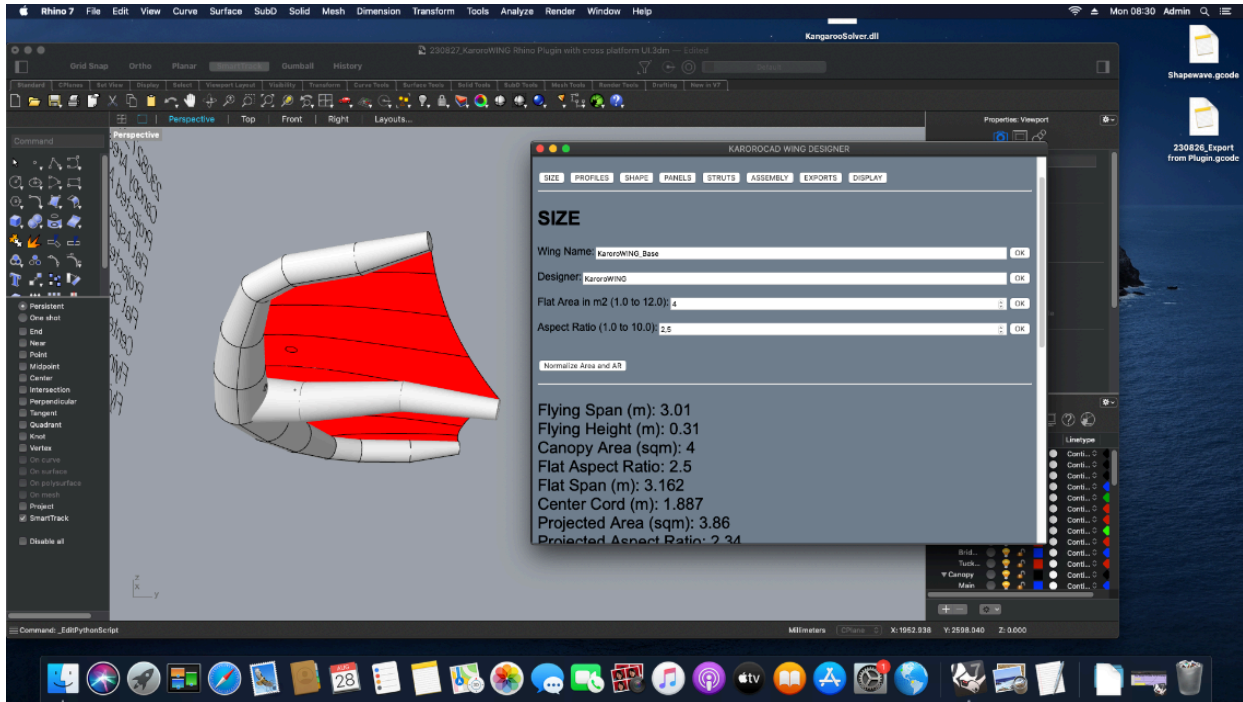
Rhino 7 File Edit View Curve Surface SubD Solid Mesh Dimension Transform Tools Analyze Render Window Help

Mon 08:30 Admin

KangarooSolver.dll

Shapewave.gcode

230826_Export from Plugin.gcode

230827_KaroroWING Rhino Plugin with cross platform UI.3dm — Edited

Grid Snap Ortho Planar SmartTrack Gumball History

Default

Standard CPlanes Set View Display Select Viewport Layout Visibility Transform Curve Tools Surface Tools Solid Tools SubD Tools Mesh Tools Render Tools Drafting New in V7

Perspective | Top | Front | Right | Layouts...

Command

Perspective

Persistent
One shot
End
Near
Point
Midpoint
Center
Intersection
Perpendicular
Tangent
Quadrant
Knot
Vertex
On curve
On surface
On polysurface
On mesh
Project
SmartTrack

Disable all

Properties: Viewport

KAROROCAD WING DESIGNER

SIZE PROFILES SHAPE PANELS STRUTS ASSEMBLY EXPORTS DISPLAY

SIZE

Wing Name: KaroroWING_Base OK

Designer: KaroroWING OK

Flat Area in m2 (1.0 to 12.0): 4 OK

Aspect Ratio (1.0 to 10.0): 2.5 OK

Normalize Area and AR

Flying Span (m): 3.01
Flying Height (m): 0.31
Canopy Area (sqm): 4
Flat Aspect Ratio: 2.5
Flat Span (m): 3.162
Center Cord (m): 1.887
Projected Area (sqm): 3.86
Projected Aspect Ratio: 2.34

Linetype
Conti...
Conti...
Conti...
Conti...
Conti...
Conti...
Conti...
Conti...
Conti...
Conti...
Conti...
Conti...
Conti...
Conti...
Conti...
Conti...

Brid...
Tuck...
Canopy
Main

Command: _EditPythonScript

Millimeters CPlane X: 1962.938 Y: 2598.040 Z: 0.000

28